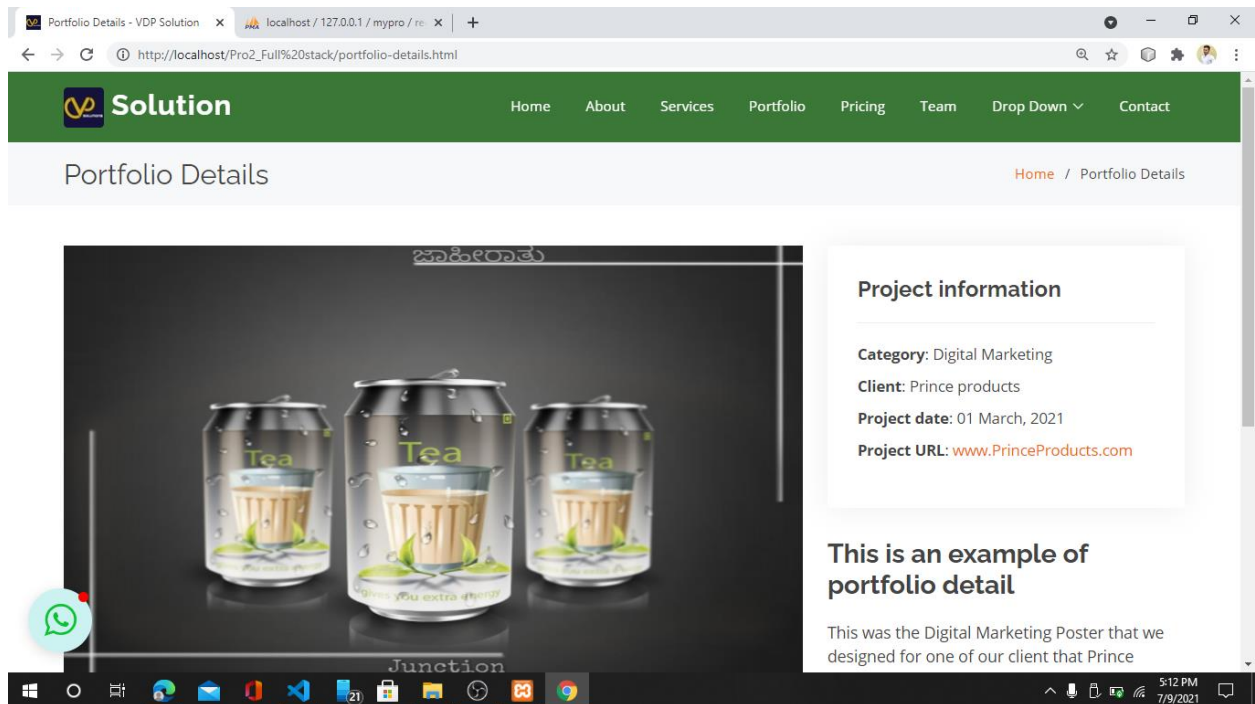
Portfolio Details - VDP Solution ×
localhost / 127.0.0.1 / mypro / re ×
+

http://localhost/Pro2_Full%20stack/portfolio-details.html

Solution

Home About Services Portfolio Pricing Team Drop Down Contact

Portfolio Details

Home / Portfolio Details

ಜಾಹೀರಾತು

Tea Tea Tea

Gives you extra energy

Junction

Project information

**Category**: Digital Marketing

**Client**: Prince products

**Project date**: 01 March, 2021

**Project URL**: www.PrinceProducts.com

This is an example of portfolio detail

This was the Digital Marketing Poster that we designed for one of our client that Prince

21

5:12 PM
7/9/2021